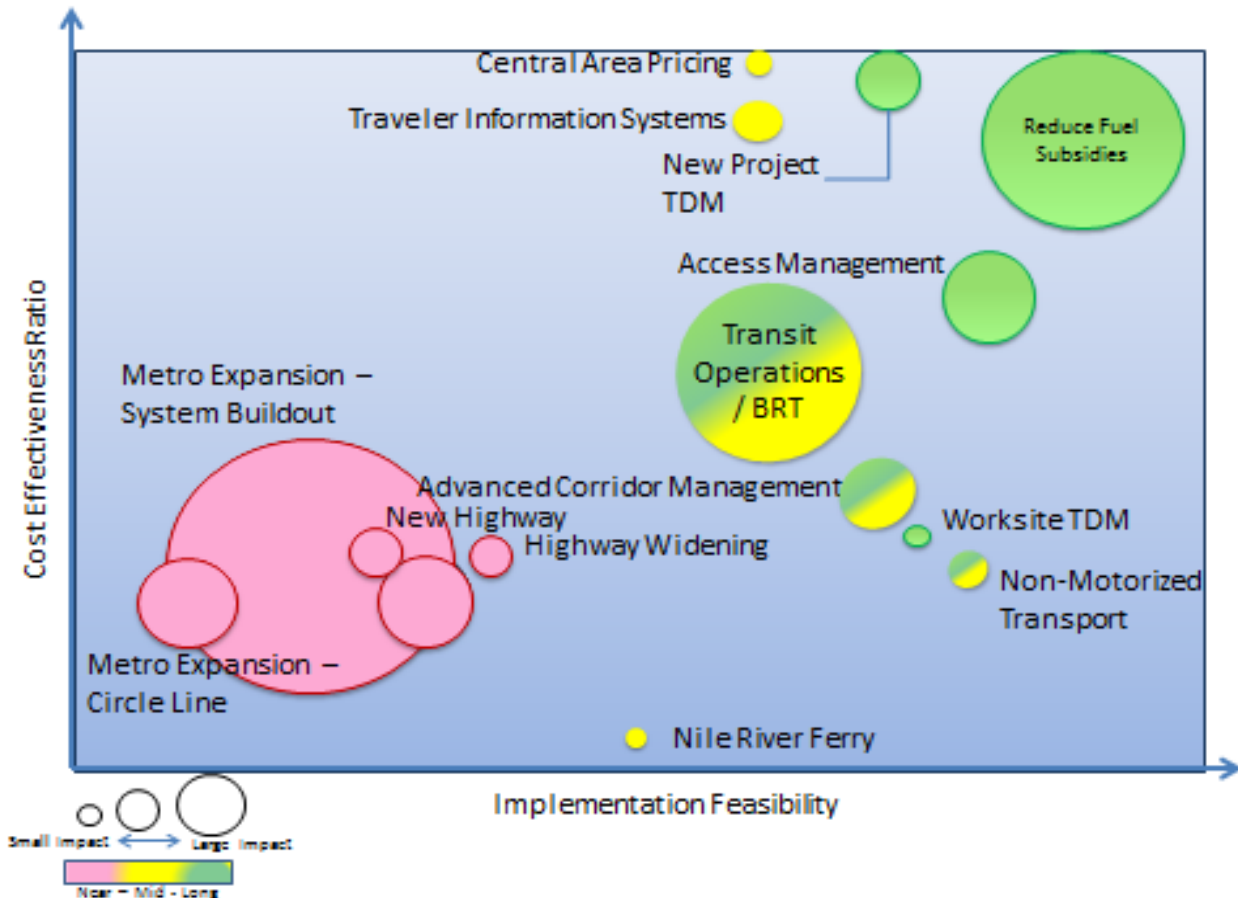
Central Area Pricing

Traveler Information Systems

New Project TDM

Reduce Fuel Subsidies

Access Management

Transit Operations / BRT

Metro Expansion – System Buildout

Advanced Corridor Management

New Highway

Highway Widening

Worksite TDM

Non-Motorized Transport

Metro Expansion – Circle Line

Nile River Ferry

Cost Effectiveness Ratio

Implementation Feasibility

Small Impact

Large Impact

Near – Mid – Long